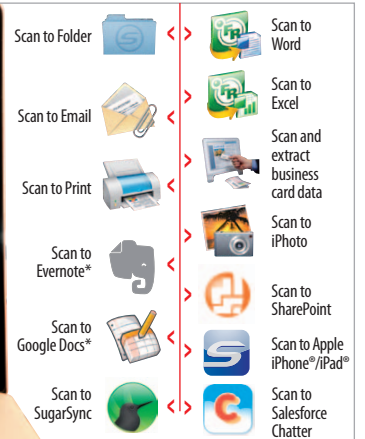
Scan to Folder

Scan to Email

Scan to Print

Scan to Evernote*

Scan to Google Docs*

Scan to SugarSync

Scan to Word

Scan to Excel

Scan and extract business card data

Scan to iPhoto

Scan to SharePoint

Scan to Apple iPhone®/iPad®

Scan to Salesforce Chatter